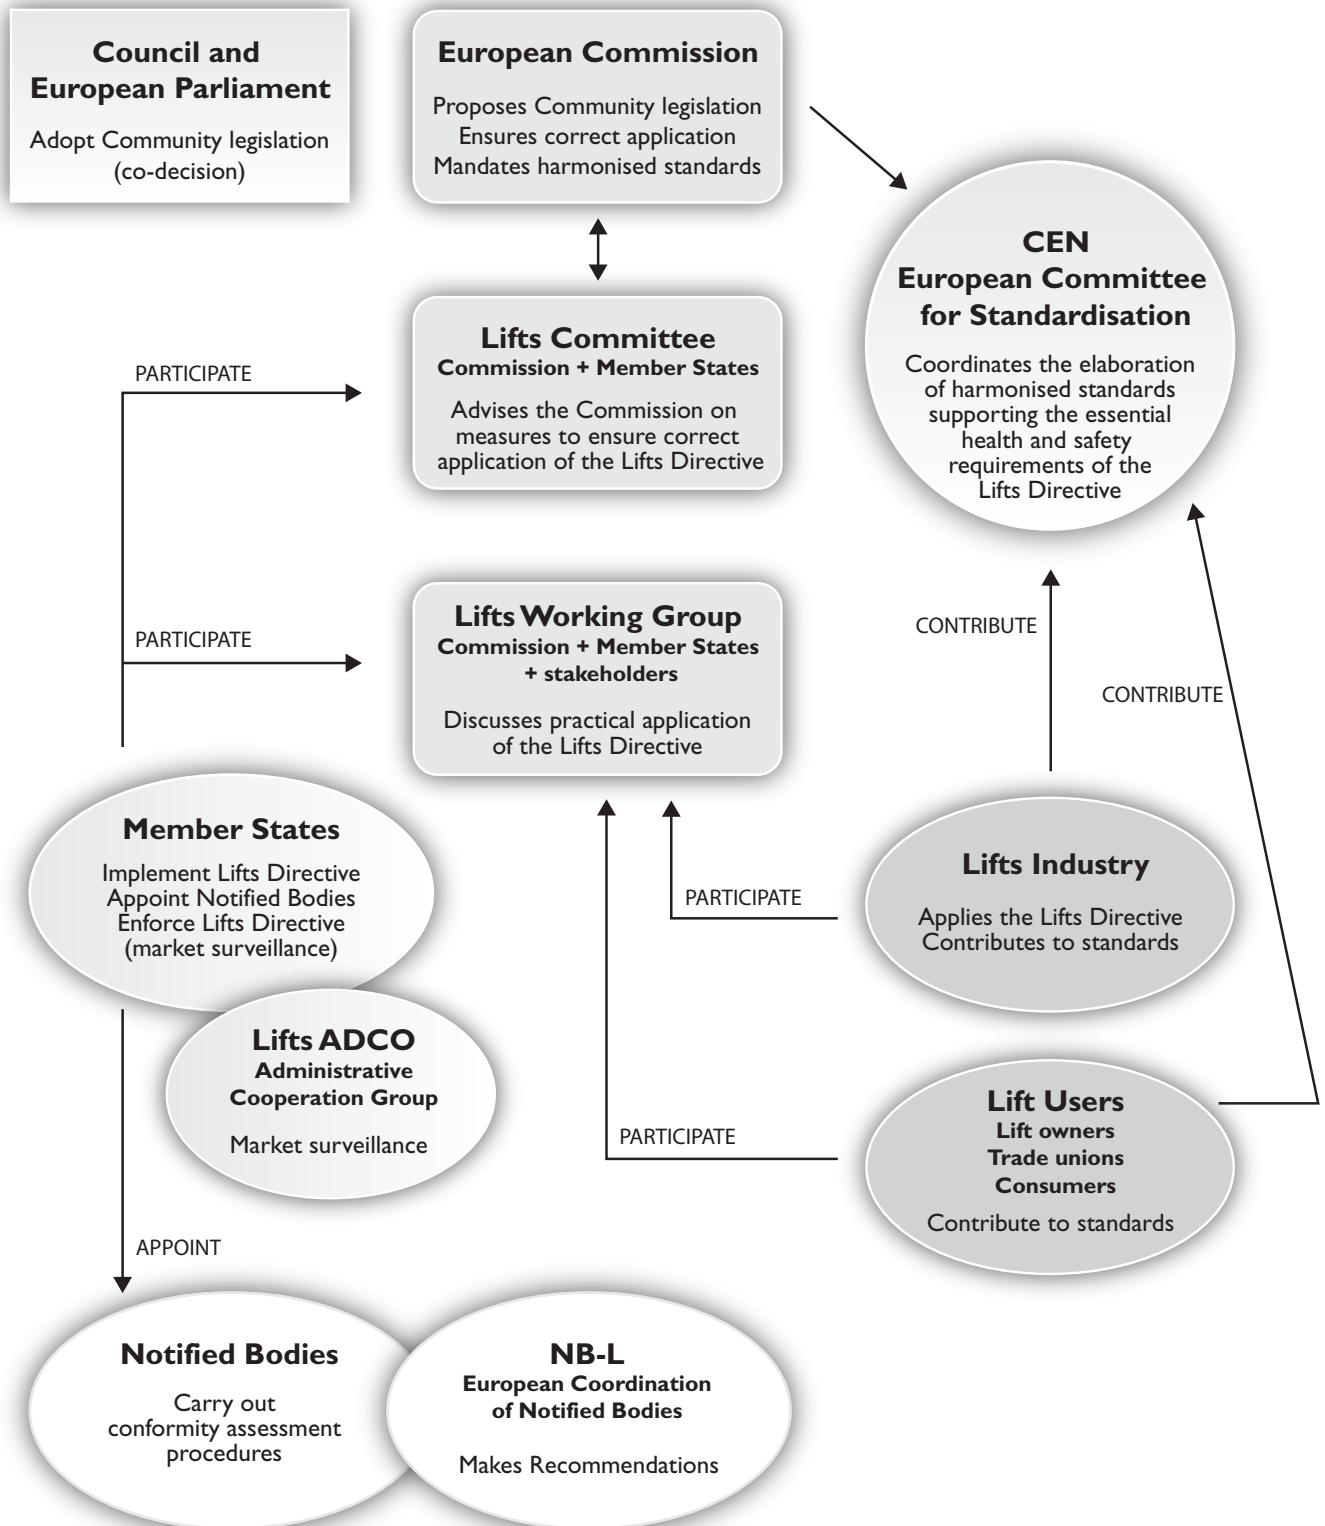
Council and European Parliament

Adopt Community legislation (co-decision)

European Commission

Proposes Community legislation
Ensures correct application
Mandates harmonised standards

CEN
European Committee for Standardisation

Coordinates the elaboration of harmonised standards supporting the essential health and safety requirements of the Lifts Directive

PARTICIPATE

Lifts Committee
Commission + Member States

Advises the Commission on measures to ensure correct application of the Lifts Directive

PARTICIPATE

Lifts Working Group
Commission + Member States + stakeholders

Discusses practical application of the Lifts Directive

CONTRIBUTE

CONTRIBUTE

Member States

Implement Lifts Directive
Appoint Notified Bodies
Enforce Lifts Directive (market surveillance)

PARTICIPATE

Lifts Industry

Applies the Lifts Directive
Contributes to standards

Lifts ADCO
Administrative Cooperation Group

Market surveillance

PARTICIPATE

Lift Users
Lift owners
Trade unions
Consumers

Contribute to standards

APPOINT

Notified Bodies

Carry out conformity assessment procedures

NB-L
European Coordination of Notified Bodies

Makes Recommendations